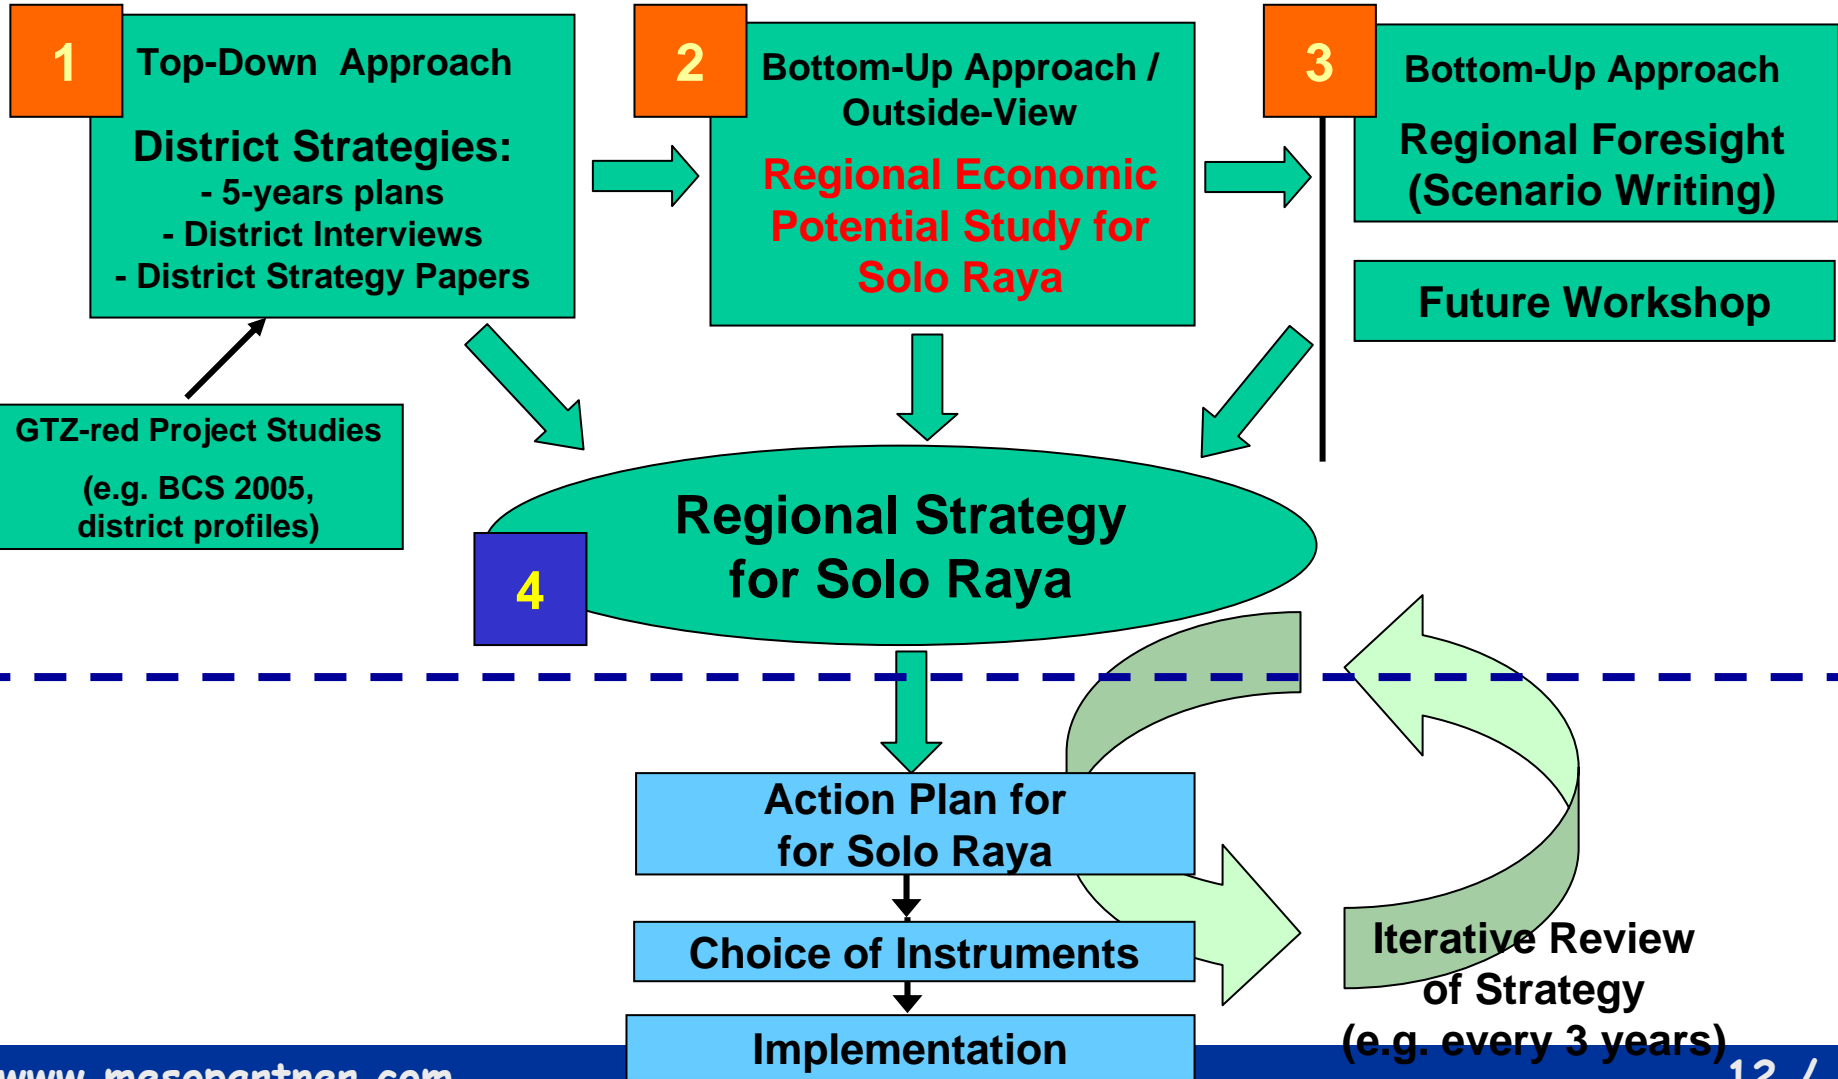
1

Top-Down Approach

District Strategies:
- 5-years plans
- District Interviews
- District Strategy Papers

2

Bottom-Up Approach / Outside-View

Regional Economic Potential Study for Solo Raya

3

Bottom-Up Approach

Regional Foresight (Scenario Writing)

Future Workshop

GTZ-red Project Studies

(e.g. BCS 2005, district profiles)

Regional Strategy for Solo Raya

4

Action Plan for for Solo Raya

Choice of Instruments

Implementation

Iterative Review of Strategy (e.g. every 3 years)

www.mesopartner.com

12 /